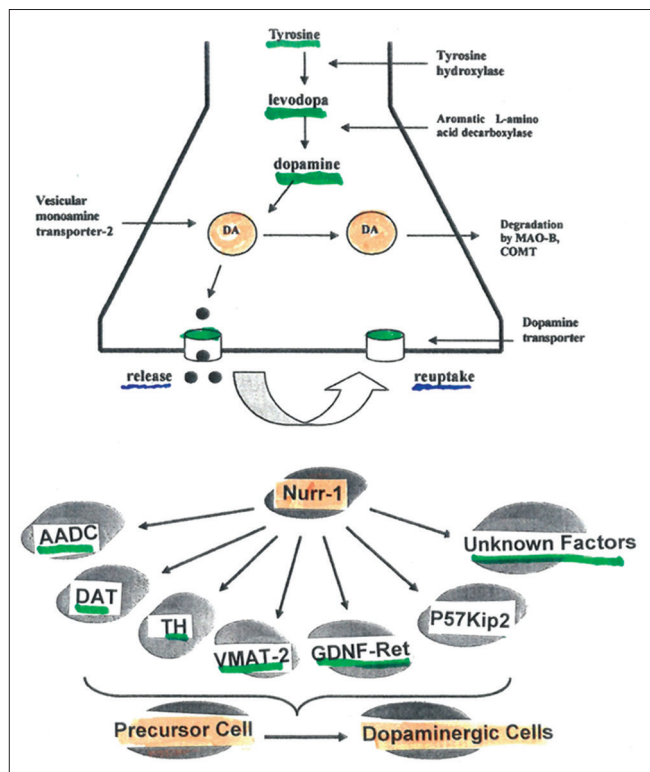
Tyrosine

Tyrosine hydroxylase

levodopa

Aromatic L-amino acid decarboxylase

dopamine

Vesicular monoamine transporter-2

DA

DA

Degradation by MAO-B, COMT

Dopamine transporter

release

reuptake

Nurr-1

AADC

Unknown Factors

DAT

TH

VMAT-2

GDNF-Ret

P57Kip2

Precursor Cell

Dopaminergic Cells